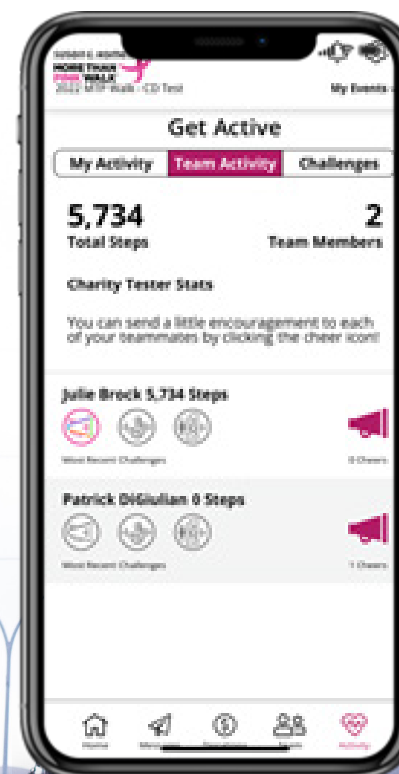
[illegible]
MORE THAN
PINK WALK
2022 MTP Walk - CD Test
My Events

Get Active

My Activity | Team Activity | Challenges

5,734
Total Steps

2
Team Members

Charity Tester Stats

You can send a little encouragement to each of your teammates by clicking the cheer icon!

Julie Brock 5,734 Steps

Most Recent Challenges

0 Cheers

Patrick DiGiulian 0 Steps

Most Recent Challenges

1 Cheers

Home
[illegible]
Donations
Team
Activity